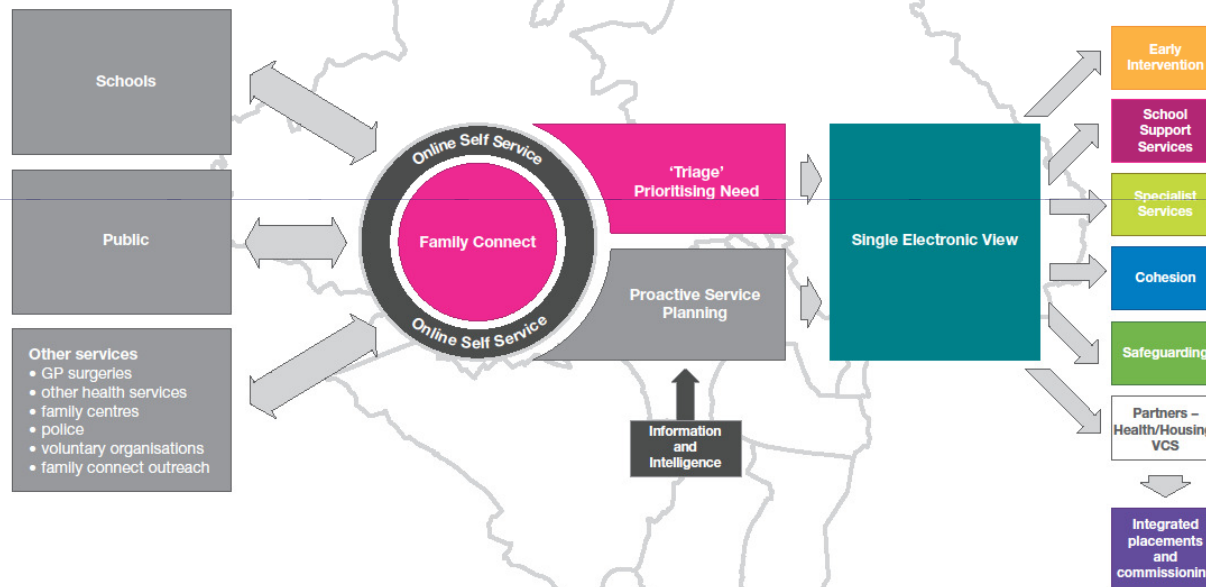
Schools

Public

Other services
• GP surgeries
• other health services
• family centres
• police
• voluntary organisations
• family connect outreach

Online Self Service

Family Connect

Online Self Service

'Triage' Prioritising Need

Proactive Service Planning

Information and Intelligence

Single Electronic View

Early Intervention

School Support Services

Specialist Services

Cohesion

Safeguarding

Partners – Health/Housing VCS

Integrated placements and commissioning